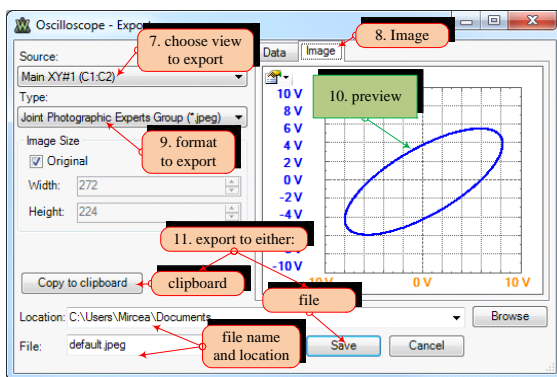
Oscilloscope - Export

7. choose view to export

8. Image

Source:

Main XY#1 (C1:C2)

Data

Image

Type:

Joint Photographic Experts Group (*.jpeg)

10. preview

10 V
8 V
6 V
4 V
2 V
0 V
-2 V
-4 V
-10 V

Image Size

Original

9. format to export

Width: 272

Height: 224

11. export to either:

Copy to clipboard

clipboard

-10 V

0 V

10 V

file

Location: C:\Users\Mircea\Documents

Browse

File: default.jpeg

file name and location

Save

Cancel